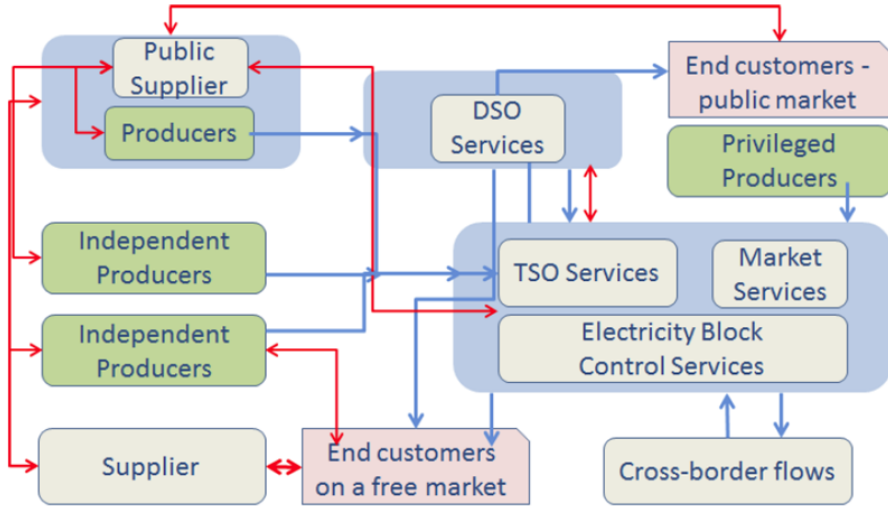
Public Supplier

Producers

DSO Services

End customers - public market

Privileged Producers

Independent Producers

TSO Services

Market Services

Independent Producers

Electricity Block Control Services

Supplier

End customers on a free market

Cross-border flows